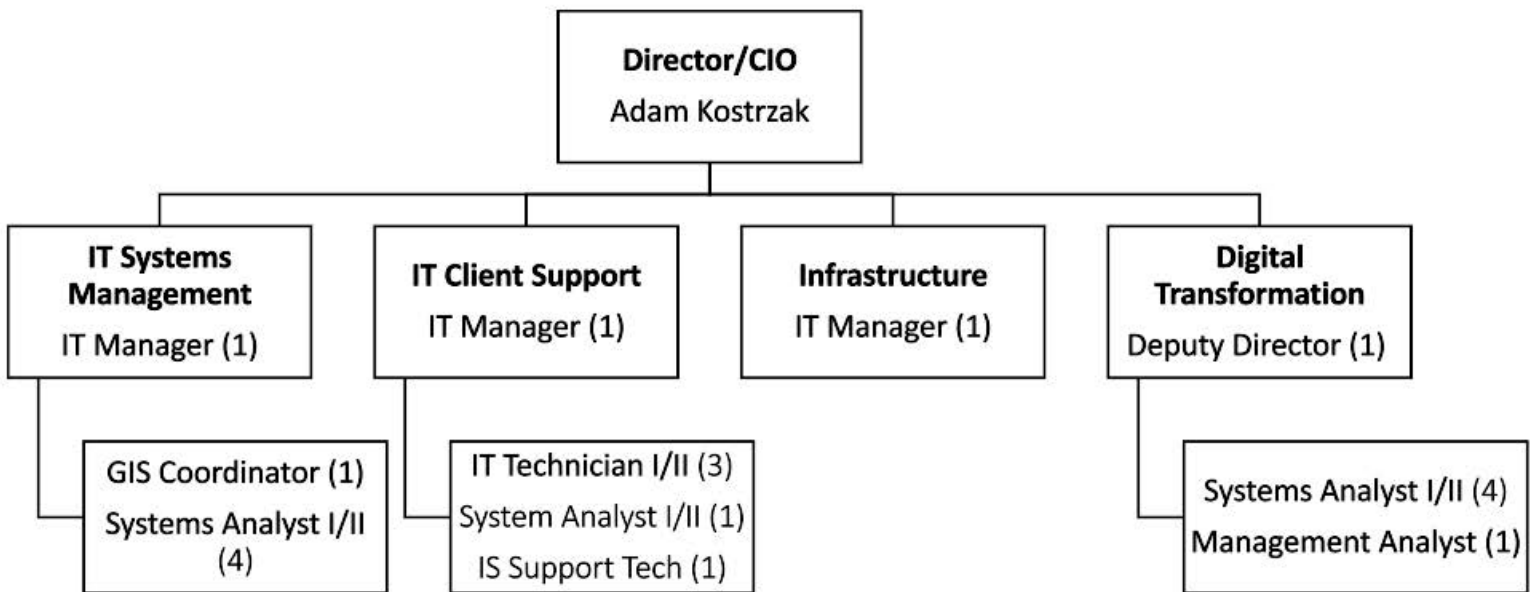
**Director/CIO**
Adam Kostrzak

**IT Systems Management**
IT Manager (1)

**IT Client Support**
IT Manager (1)

**Infrastructure**
IT Manager (1)

**Digital Transformation**
Deputy Director (1)

GIS Coordinator (1)
Systems Analyst I/II (4)

IT Technician I/II (3)
System Analyst I/II (1)
IS Support Tech (1)

Systems Analyst I/II (4)
Management Analyst (1)